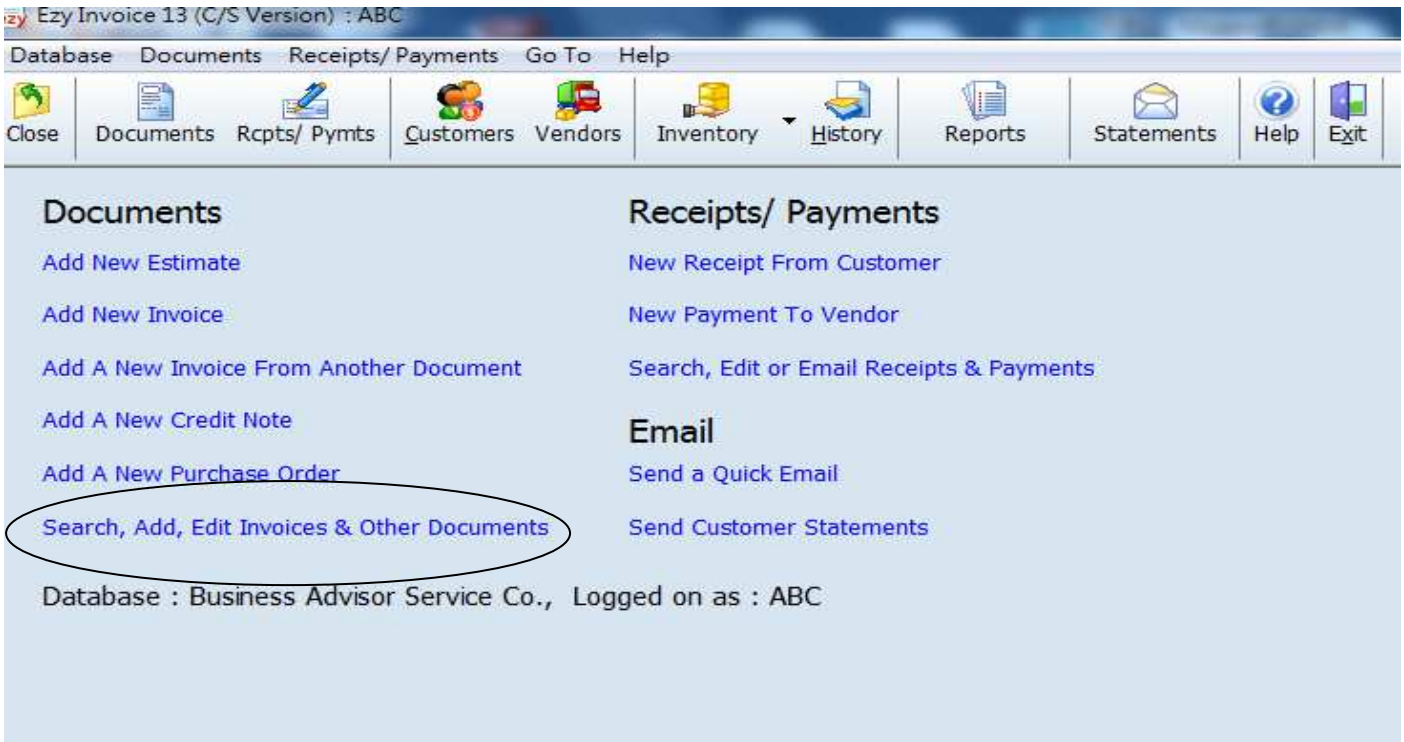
zy Ezy Invoice 13 (C/S Version) : ABC

Database Documents Receipts/ Payments Go To Help

Close Documents Rcpts/ Pymts Customers Vendors Inventory History Reports Statements Help Exit

Documents

Add New Estimate

Add New Invoice

Add A New Invoice From Another Document

Add A New Credit Note

Add A New Purchase Order

Search, Add, Edit Invoices & Other Documents

Receipts/ Payments

New Receipt From Customer

New Payment To Vendor

Search, Edit or Email Receipts & Payments

Email

Send a Quick Email

Send Customer Statements

Database : Business Advisor Service Co., Logged on as : ABC